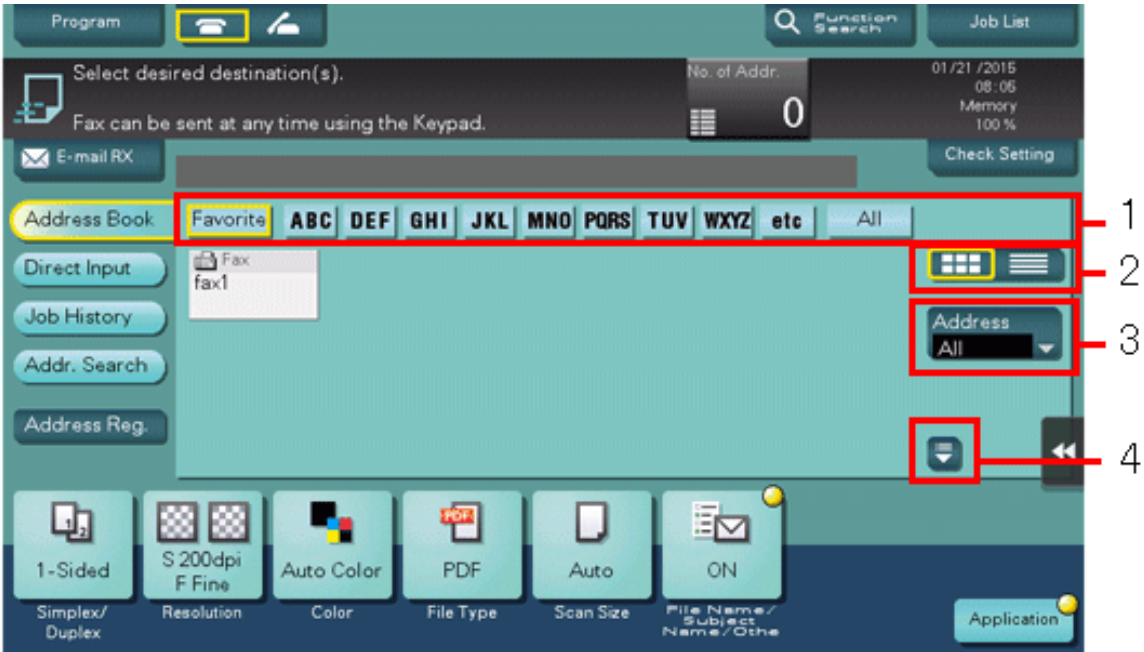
Program

Function Search

Job List

Select desired destination(s).

Fax can be sent at any time using the Keypad.

No. of Addr.

0

01/21 /2015
08:05
Memory
100 %

E-mail RX

Check Setting

Address Book

Favorite ABC DEF GHI JKL MNO PQRS TUV WXYZ etc All

1

Direct Input

Fax
fax1

2

Job History

Address
All

3

Addr. Search

Address Reg.

4

1-Sided
Simplex/ Duplex

S 200dpi F Fine
Resolution

Auto Color
Color

PDF
File Type

Auto
Scan Size

ON
File Name/ Subject Name/Othe

Application